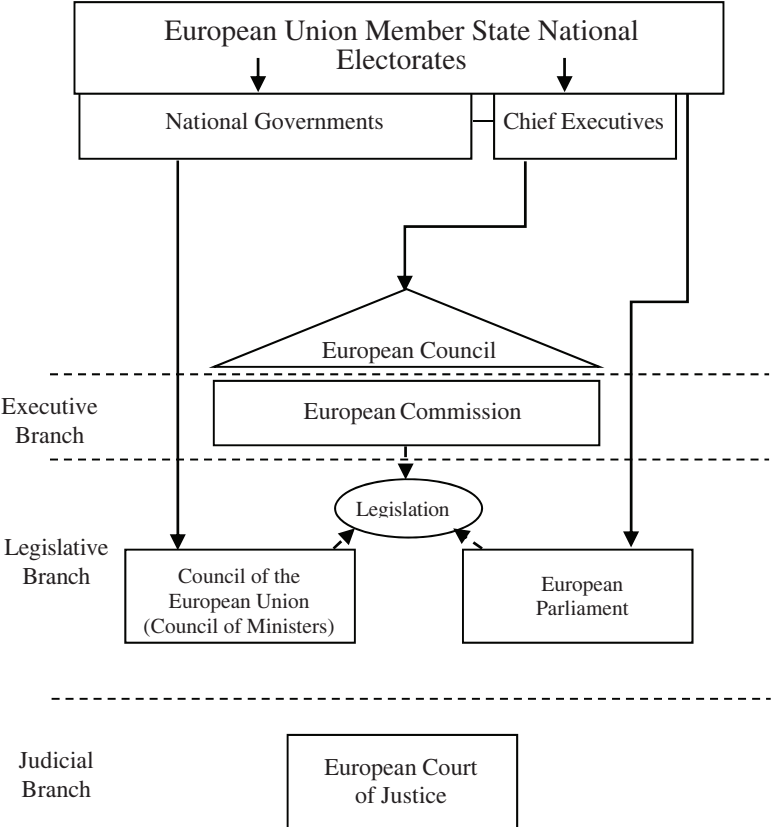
European Union Member State National Electorates

National Governments

Chief Executives

European Council

Executive Branch

European Commission

Legislation

Legislative Branch

Council of the European Union (Council of Ministers)

European Parliament

Judicial Branch

European Court of Justice